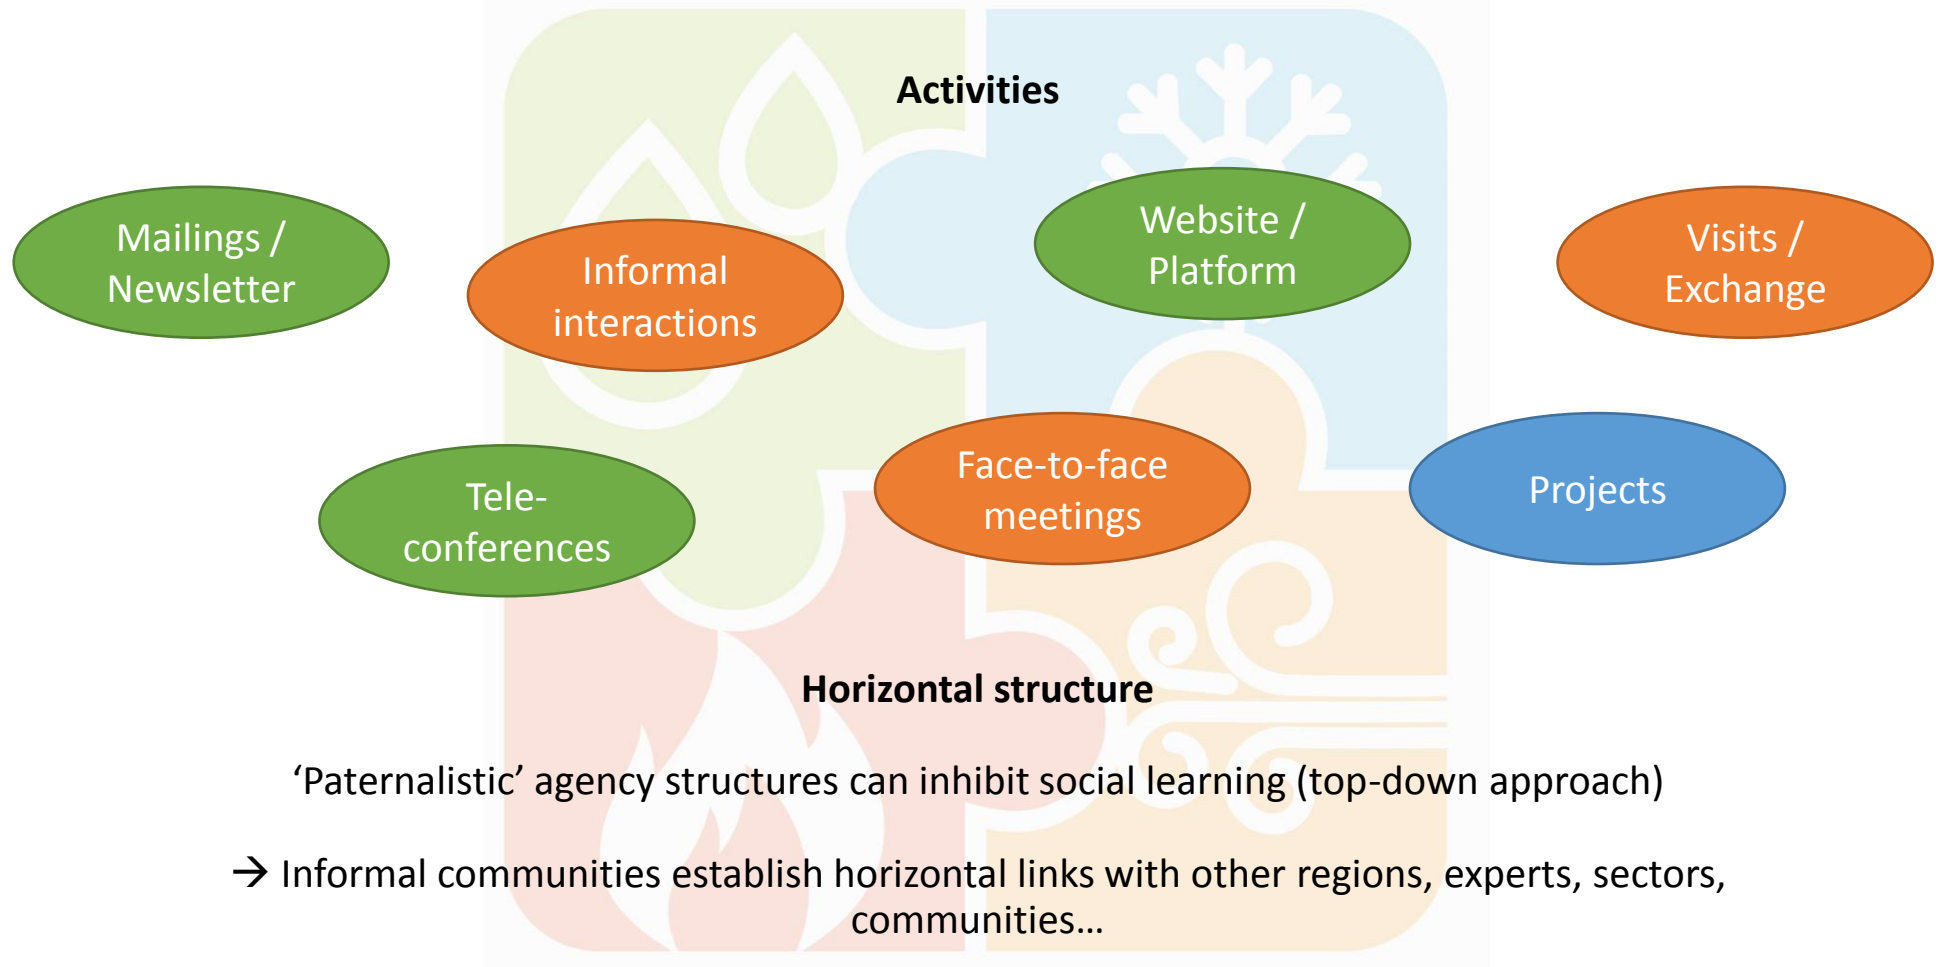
**Activities**

Mailings / Newsletter

Informal interactions

Website / Platform

Visits / Exchange

Tele-conferences

Face-to-face meetings

Projects

**Horizontal structure**

'Paternalistic' agency structures can inhibit social learning (top-down approach)

→ Informal communities establish horizontal links with other regions, experts, sectors, communities…